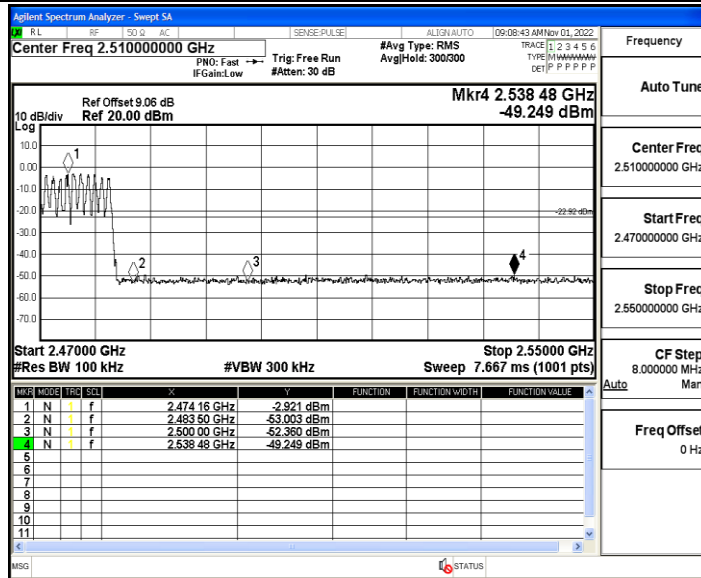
Agilent Spectrum Analyzer - Swept SA
RL RF 50 Ω AC SENSE:PULSE ALIGN AUTO 09:08:43 AM Nov 01, 2022
Center Freq 2.510000000 GHz
PNO: Fast IFGain:Low
Trig: Free Run #Atten: 30 dB
#Avg Type: RMS Avg|Hold: 300/300
TRACE 1 2 3 4 5 6 TYPE M W W W W W DET P P P P P P
Frequency

Ref Offset 9.06 dB
10 dB/div Ref 20.00 dBm
Log
Mkr4 2.538 48 GHz
-49.249 dBm

10.0
0.00
-10.0
-20.0
-30.0
-40.0
-50.0
-60.0
-70.0
1
2
3
4
-22.92 dBm

Start 2.47000 GHz
#Res BW 100 kHz
#VBW 300 kHz
Stop 2.55000 GHz
Sweep 7.667 ms (1001 pts)

| MKR | MODE | TRC | SCL | X | Y | FUNCTION | FUNCTION WIDTH | FUNCTION VALUE |
|---|---|---|---|---|---|---|---|---|
| 1 | N | 1 | f | 2.474 16 GHz | -2.921 dBm | | | |
| 2 | N | 1 | f | 2.483 50 GHz | -53.003 dBm | | | |
| 3 | N | 1 | f | 2.500 00 GHz | -52.360 dBm | | | |
| 4 | N | 1 | f | 2.538 48 GHz | -49.249 dBm | | | |
| 5 | | | | | | | | |
| 6 | | | | | | | | |
| 7 | | | | | | | | |
| 8 | | | | | | | | |
| 9 | | | | | | | | |
| 10 | | | | | | | | |
| 11 | | | | | | | | |

Auto Tune
Center Freq
2.510000000 GHz
Start Freq
2.470000000 GHz
Stop Freq
2.550000000 GHz
CF Step
8.000000 MHz
Auto Man
Freq Offset
0 Hz

MSG
STATUS